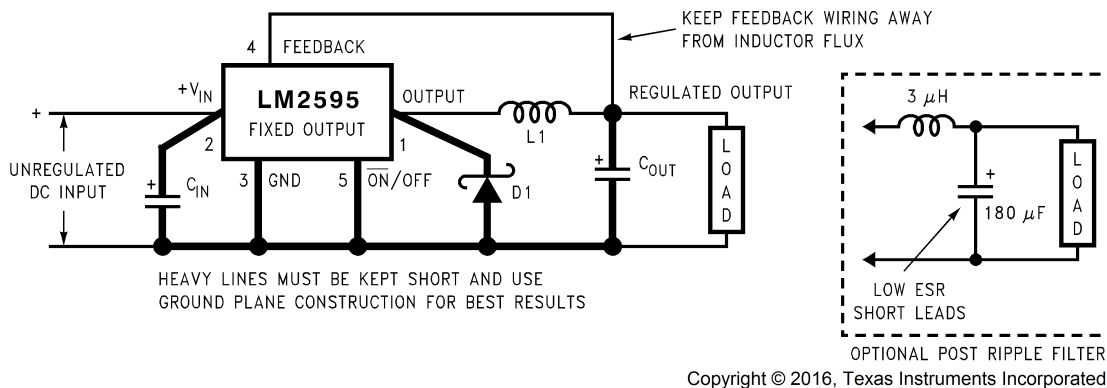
KEEP FEEDBACK WIRING AWAY FROM INDUCTOR FLUX

4 FEEDBACK

$+V_{IN}$

LM2595
FIXED OUTPUT

OUTPUT

L1

REGULATED OUTPUT

+

2

1

UNREGULATED DC INPUT

+ $C_{IN}$

3 GND

5 $\overline{ON}$/OFF

D1

+ $C_{OUT}$

LOAD

HEAVY LINES MUST BE KEPT SHORT AND USE GROUND PLANE CONSTRUCTION FOR BEST RESULTS

3 $\mu$H

+

180 $\mu$F

LOAD

LOW ESR
SHORT LEADS

OPTIONAL POST RIPPLE FILTER

Copyright © 2016, Texas Instruments Incorporated